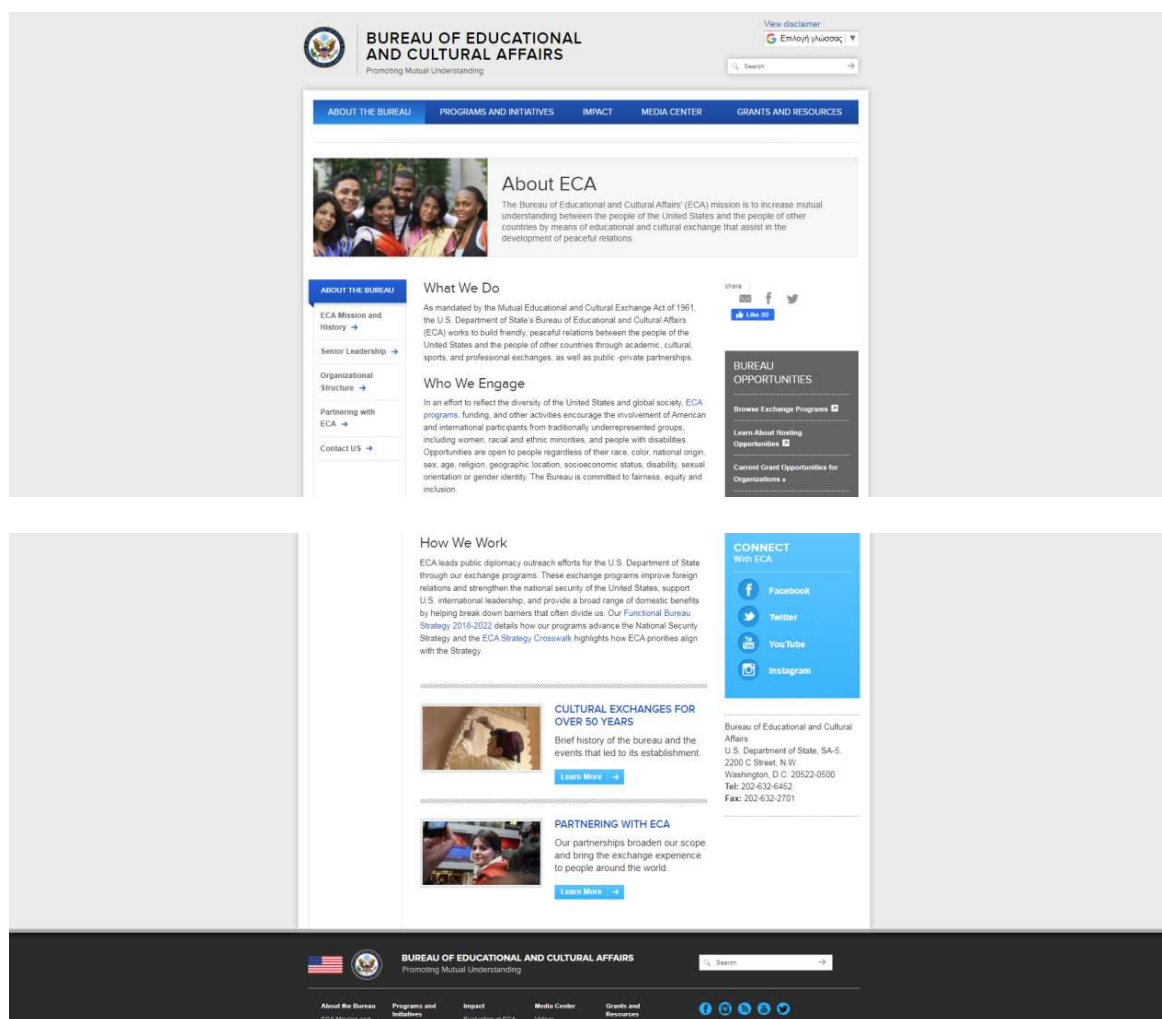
BUREAU OF EDUCATIONAL AND CULTURAL AFFAIRS
Promoting Mutual Understanding

View disclaimer
Επιλογή γλώσσας ▼
Search

ABOUT THE BUREAU PROGRAMS AND INITIATIVES IMPACT MEDIA CENTER GRANTS AND RESOURCES

About ECA

The Bureau of Educational and Cultural Affairs' (ECA) mission is to increase mutual understanding between the people of the United States and the people of other countries by means of educational and cultural exchange that assist in the development of peaceful relations.

ABOUT THE BUREAU
ECA Mission and History →
Senior Leadership →
Organizational Structure →
Partnering with ECA →
Contact US →

What We Do

As mandated by the Mutual Educational and Cultural Exchange Act of 1961, the U.S. Department of State's Bureau of Educational and Cultural Affairs (ECA) works to build friendly, peaceful relations between the people of the United States and the people of other countries through academic, cultural, sports, and professional exchanges, as well as public -private partnerships.

Who We Engage

In an effort to reflect the diversity of the United States and global society, ECA programs, funding, and other activities encourage the involvement of American and international participants from traditionally underrepresented groups, including women, racial and ethnic minorities, and people with disabilities. Opportunities are open to people regardless of their race, color, national origin, sex, age, religion, geographic location, socioeconomic status, disability, sexual orientation or gender identity. The Bureau is committed to fairness, equity and inclusion.

share
Like 90

BUREAU OPPORTUNITIES
Browse Exchange Programs
Learn About Hosting Opportunities
Current Grant Opportunities for Organizations »

How We Work

ECA leads public diplomacy outreach efforts for the U.S. Department of State through our exchange programs. These exchange programs improve foreign relations and strengthen the national security of the United States, support U.S. international leadership, and provide a broad range of domestic benefits by helping break down barriers that often divide us. Our Functional Bureau Strategy 2018-2022 details how our programs advance the National Security Strategy and the ECA Strategy Crosswalk highlights how ECA priorities align with the Strategy.

CULTURAL EXCHANGES FOR OVER 50 YEARS
Brief history of the bureau and the events that led to its establishment.
Learn More →

PARTNERING WITH ECA
Our partnerships broaden our scope and bring the exchange experience to people around the world.
Learn More →

CONNECT
With ECA
Facebook
Twitter
YouTube
Instagram

Bureau of Educational and Cultural Affairs
U.S. Department of State, SA-5,
2200 C Street, N.W.
Washington, D.C. 20522-0500
Tel: 202-632-6452
Fax: 202-632-2701

BUREAU OF EDUCATIONAL AND CULTURAL AFFAIRS
Promoting Mutual Understanding
Search

About the Bureau Programs and Initiatives Impact Media Center Grants and Resources
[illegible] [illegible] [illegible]